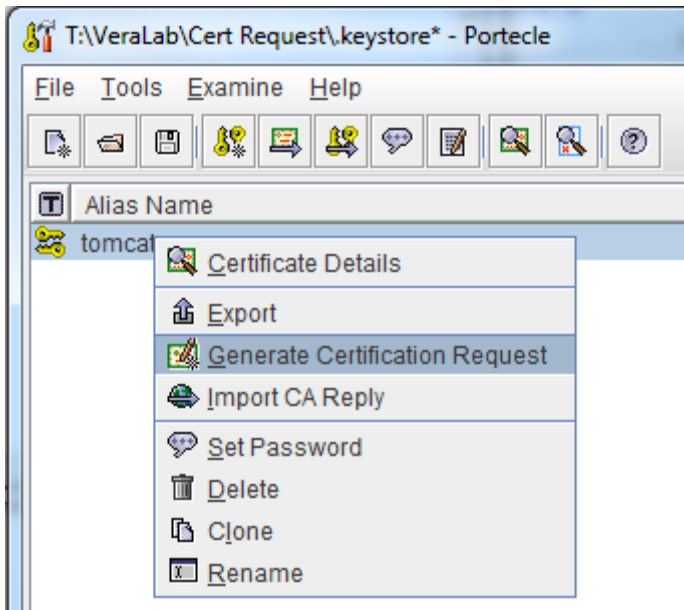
T:\VeraLab\Cert Request\.keystore* - Portecle

File Tools Examine Help

T Alias Name

tomcat

Certificate Details

Export

Generate Certification Request

Import CA Reply

Set Password

Delete

Clone

Rename